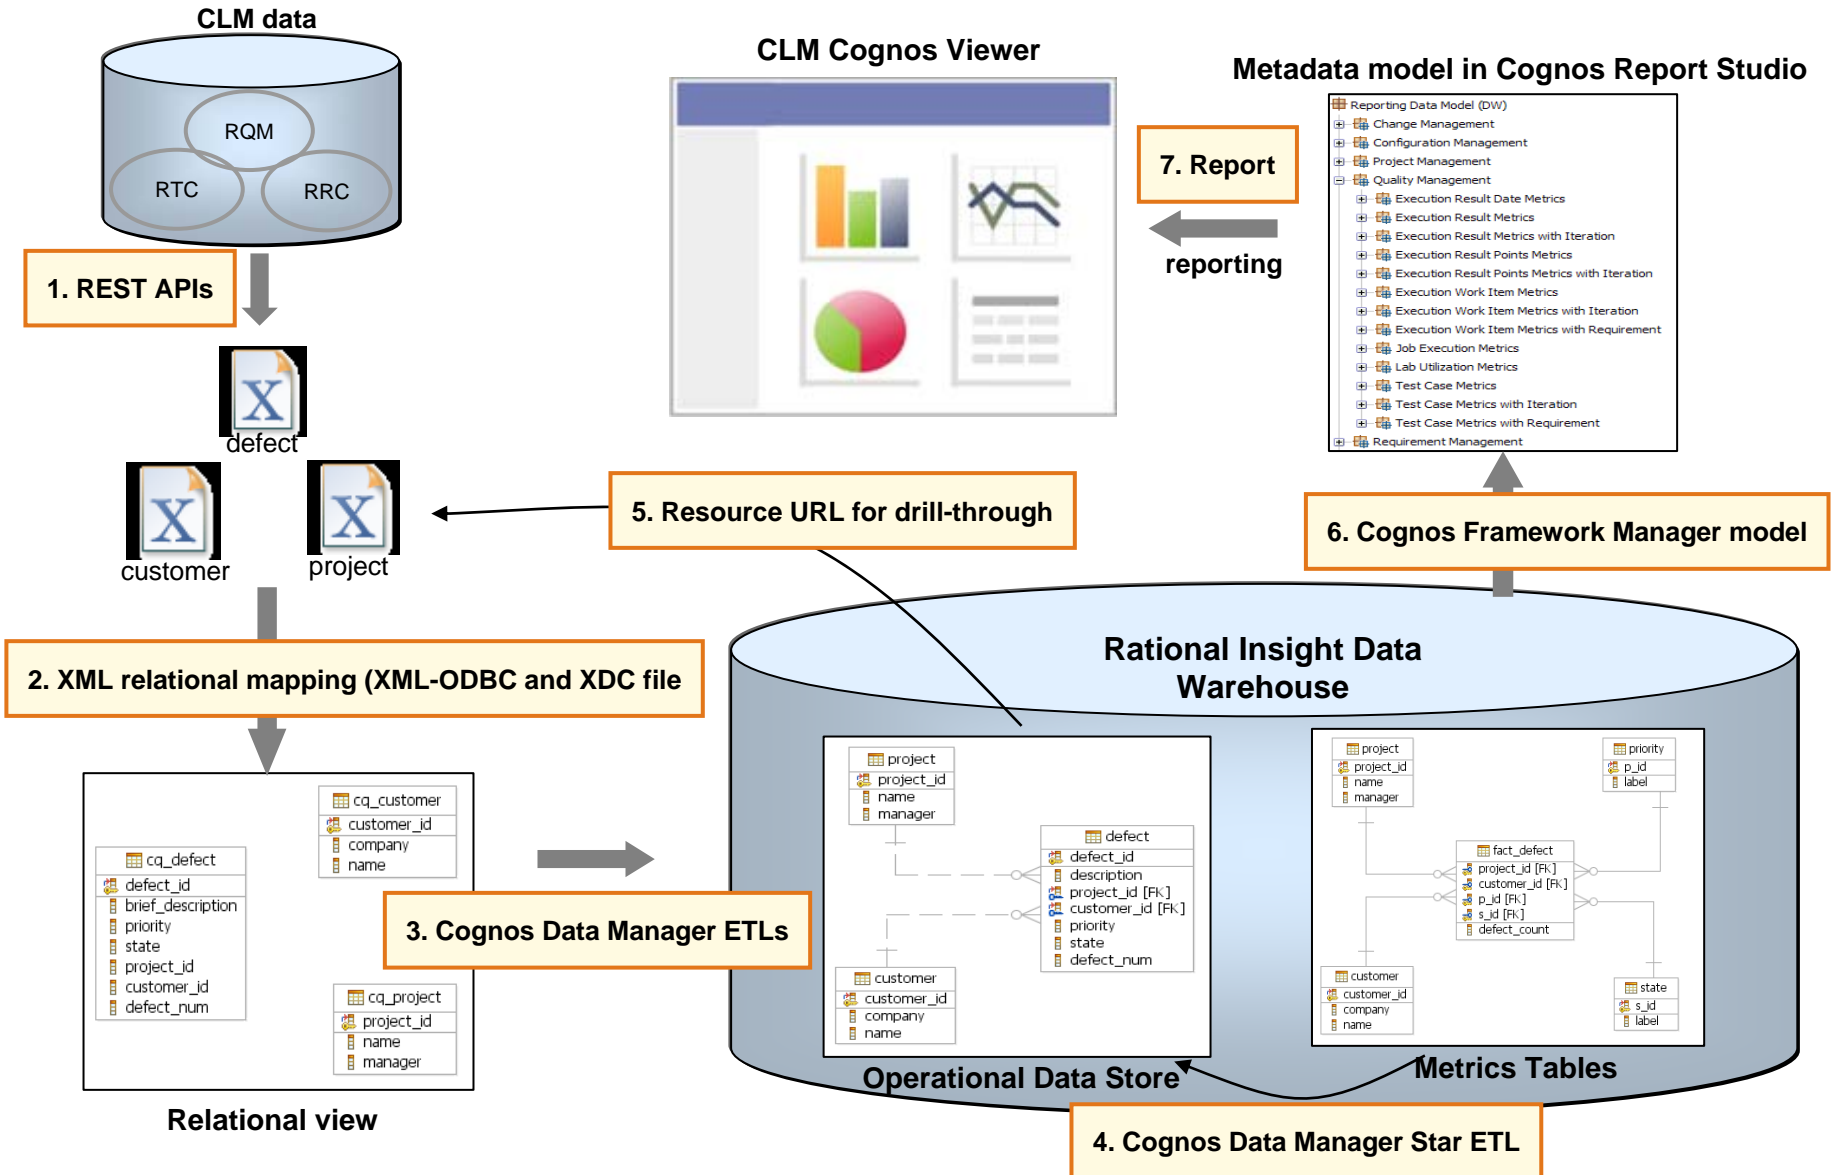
CLM data

RQM

RTC

RRC

1. REST APIs

defect

customer

project

2. XML relational mapping (XML-ODBC and XDC file

cq_customer
customer_id
company
name

cq_defect
defect_id
brief_description
priority
state
project_id
customer_id
defect_num

cq_project
project_id
name
manager

Relational view

3. Cognos Data Manager ETLs

CLM Cognos Viewer

7. Report

reporting

Metadata model in Cognos Report Studio

Reporting Data Model (DW)
Change Management
Configuration Management
Project Management
Quality Management
Execution Result Date Metrics
Execution Result Metrics
Execution Result Metrics with Iteration
Execution Result Points Metrics
Execution Result Points Metrics with Iteration
Execution Work Item Metrics
Execution Work Item Metrics with Iteration
Execution Work Item Metrics with Requirement
Job Execution Metrics
Lab Utilization Metrics
Test Case Metrics
Test Case Metrics with Iteration
Test Case Metrics with Requirement
Requirement Management

5. Resource URL for drill-through

6. Cognos Framework Manager model

Rational Insight Data Warehouse

project
project_id
name
manager

defect
defect_id
description
project_id [FK]
customer_id [FK]
priority
state
defect_num

customer
customer_id
company
name

project
project_id
name
manager

priority
p_id
label

fact_defect
project_id [FK]
customer_id [FK]
p_id [FK]
s_id [FK]
defect_count

customer
customer_id
company
name

state
s_id
label

Operational Data Store

Metrics Tables

4. Cognos Data Manager Star ETL